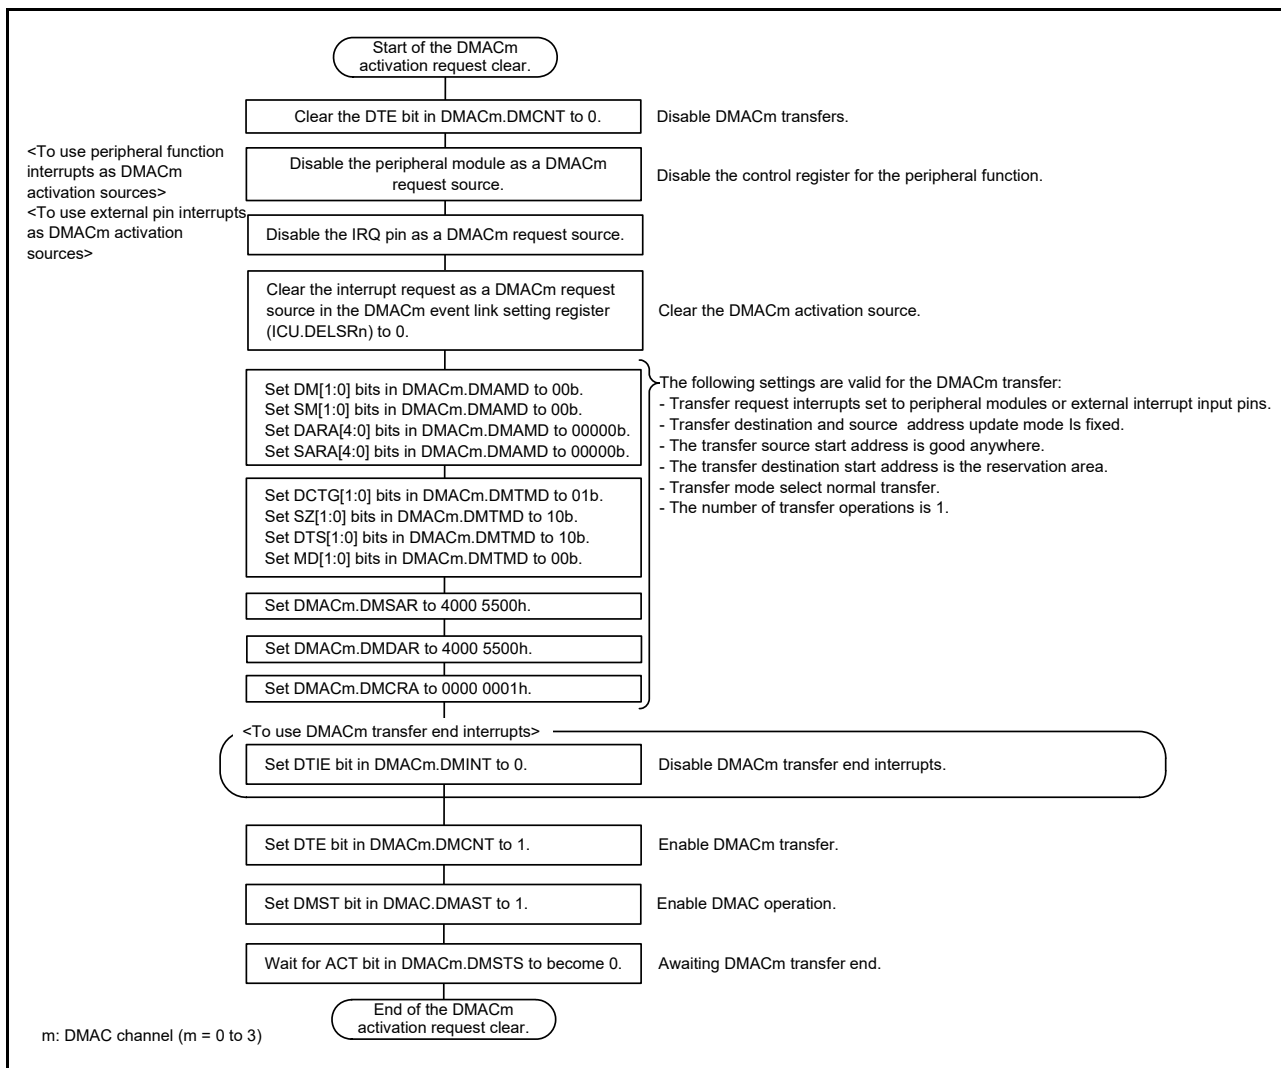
Start of the DMACm activation request clear.

Clear the DTE bit in DMACm.DMCNT to 0.

Disable DMACm transfers.

<To use peripheral function interrupts as DMACm activation sources>

Disable the peripheral module as a DMACm request source.

Disable the control register for the peripheral function.

<To use external pin interrupts as DMACm activation sources>

Disable the IRQ pin as a DMACm request source.

Clear the interrupt request as a DMACm request source in the DMACm event link setting register (ICU.DELSRn) to 0.

Clear the DMACm activation source.

Set DM[1:0] bits in DMACm.DMAMD to 00b.
Set SM[1:0] bits in DMACm.DMAMD to 00b.
Set DARA[4:0] bits in DMACm.DMAMD to 00000b.
Set SARA[4:0] bits in DMACm.DMAMD to 00000b.

Set DCTG[1:0] bits in DMACm.DMTMD to 01b.
Set SZ[1:0] bits in DMACm.DMTMD to 10b.
Set DTS[1:0] bits in DMACm.DMTMD to 10b.
Set MD[1:0] bits in DMACm.DMTMD to 00b.

Set DMACm.DMSAR to 4000 5500h.

Set DMACm.DMDAR to 4000 5500h.

Set DMACm.DMCRA to 0000 0001h.

The following settings are valid for the DMACm transfer:
- Transfer request interrupts set to peripheral modules or external interrupt input pins.
- Transfer destination and source address update mode Is fixed.
- The transfer source start address is good anywhere.
- The transfer destination start address is the reservation area.
- Transfer mode select normal transfer.
- The number of transfer operations is 1.

<To use DMACm transfer end interrupts>

Set DTIE bit in DMACm.DMINT to 0.

Disable DMACm transfer end interrupts.

Set DTE bit in DMACm.DMCNT to 1.

Enable DMACm transfer.

Set DMST bit in DMAC.DMAST to 1.

Enable DMAC operation.

Wait for ACT bit in DMACm.DMSTS to become 0.

Awaiting DMACm transfer end.

End of the DMACm activation request clear.

m: DMAC channel (m = 0 to 3)